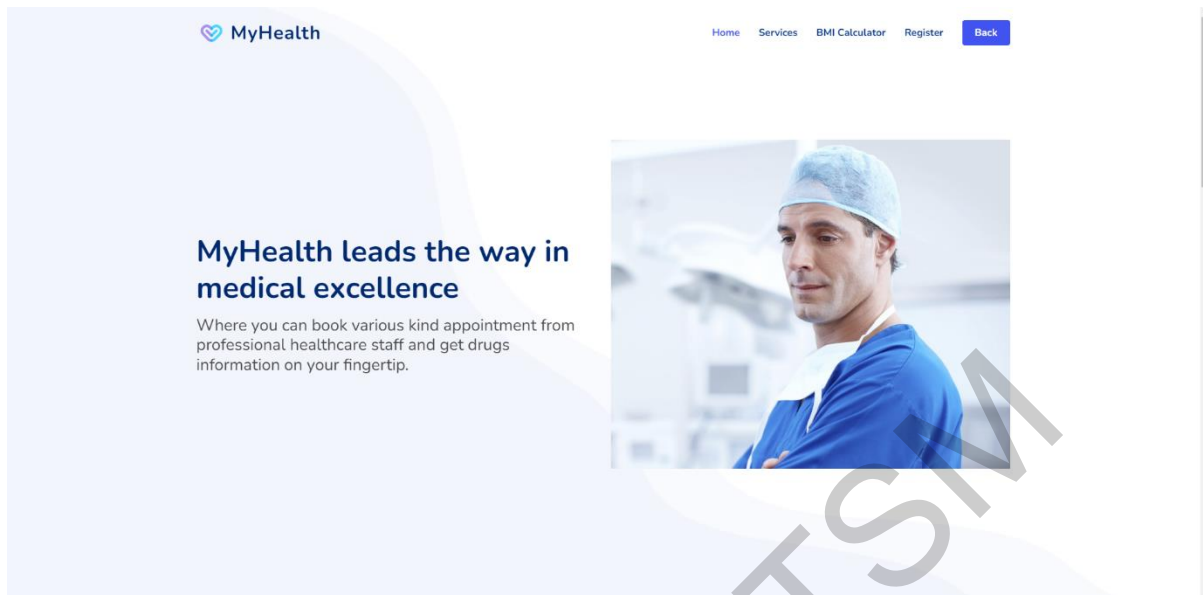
MyHealth

Home Services BMI Calculator Register Back

MyHealth leads the way in medical excellence

Where you can book various kind appointment from professional healthcare staff and get drugs information on your fingertip.

TSM